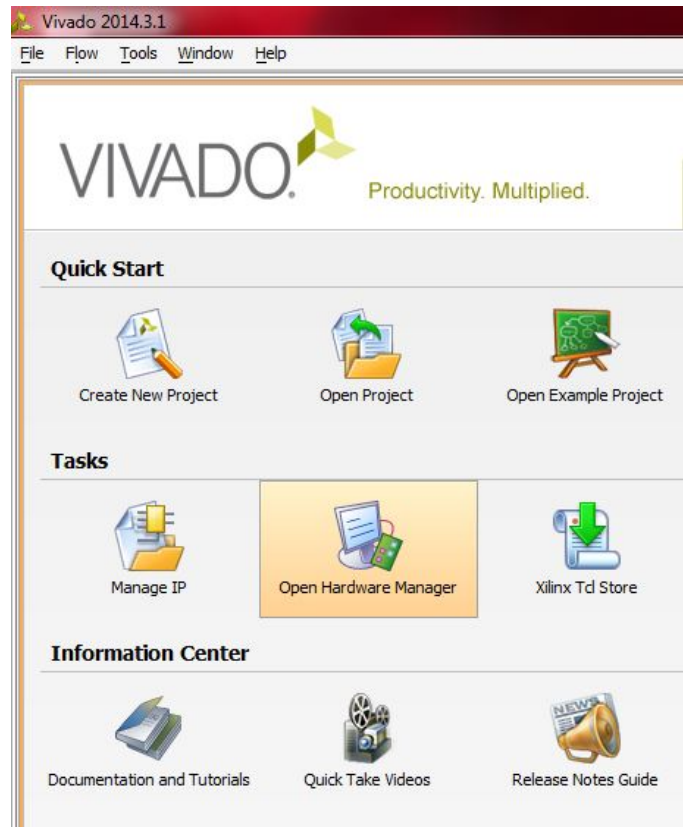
Vivado 2014.3.1

File Flow Tools Window Help

VIVADO. Productivity. Multiplied.

Quick Start

Create New Project

Open Project

Open Example Project

Tasks

Manage IP

Open Hardware Manager

Xilinx Tcl Store

Information Center

Documentation and Tutorials

Quick Take Videos

NEWS

Release Notes Guide